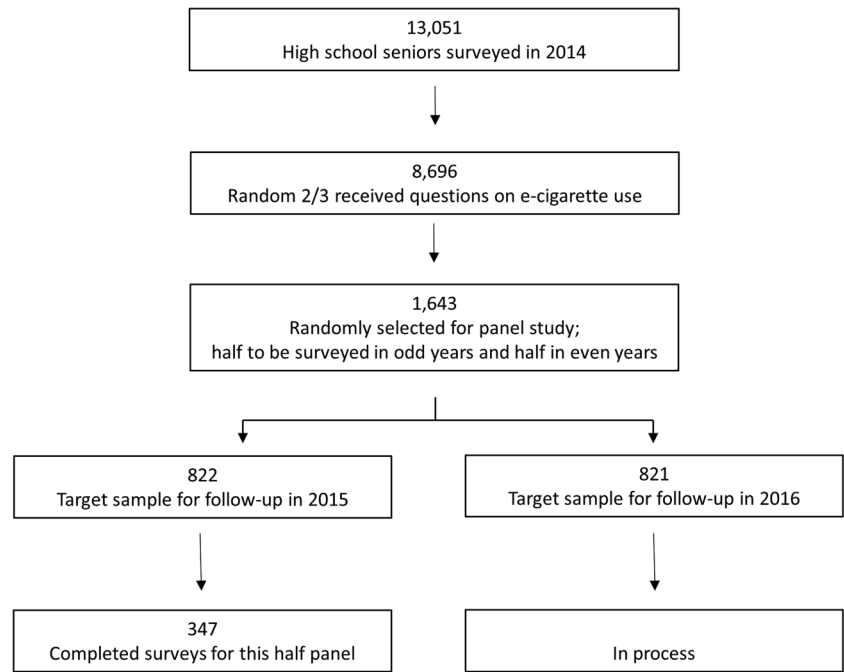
13,051
High school seniors surveyed in 2014

8,696
Random 2/3 received questions on e-cigarette use

1,643
Randomly selected for panel study;
half to be surveyed in odd years and half in even years

822
Target sample for follow-up in 2015

821
Target sample for follow-up in 2016

347
Completed surveys for this half panel

In process